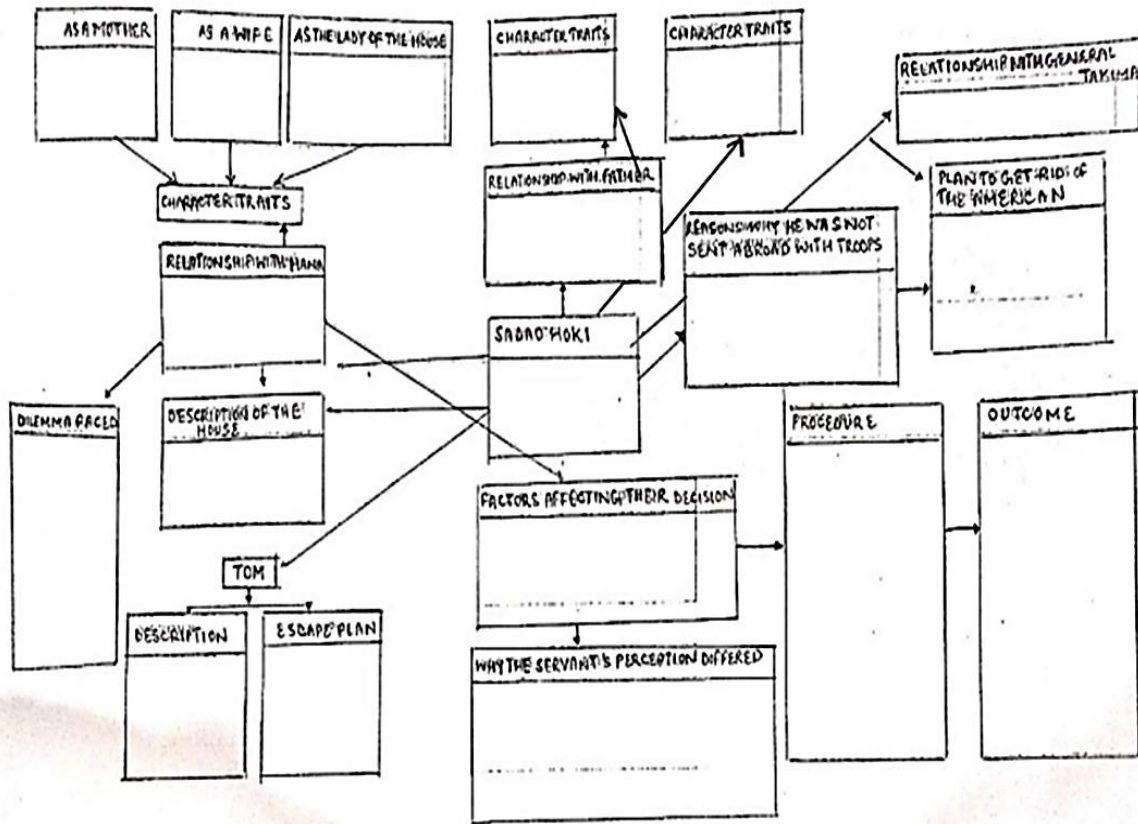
AS A MOTHER

AS A WIFE

AS THE LADY OF THE HOUSE

CHARACTER TRAITS

CHARACTER TRAITS

CHARACTER TRAITS

RELATIONSHIP WITH GENERAL TAKIMA

RELATIONSHIP WITH FATHER

PLAN TO GET RID OF THE AMERICAN

REASONS WHY HE WAS NOT SENT ABROAD WITH TROOPS

CHARACTER TRAITS

RELATIONSHIP WITH HANA

SADAO HOKI

DILEMMA FACED

DESCRIPTION OF THE HOUSE

PROCEDURE

OUTCOME

FACTORS AFFECTING THEIR DECISION

TOM

DESCRIPTION

ESCAPE PLAN

WHY THE SERVANT'S PERCEPTION DIFFERED